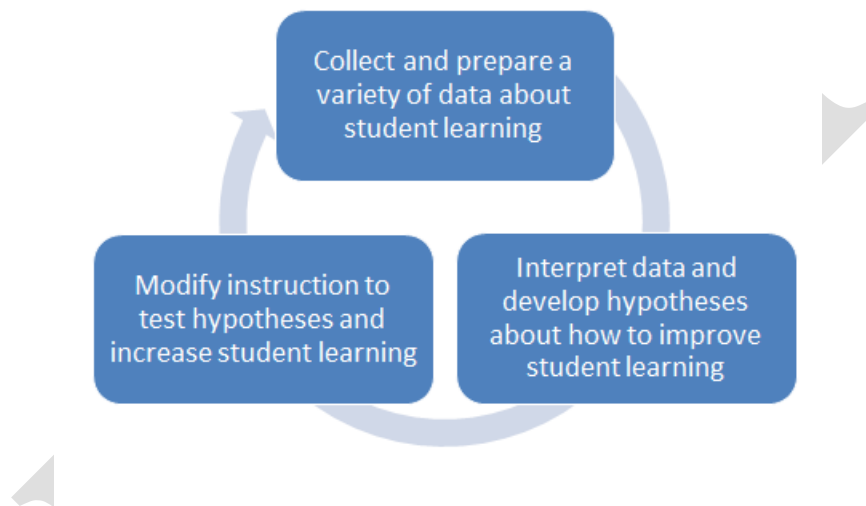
Collect and prepare a variety of data about student learning

Interpret data and develop hypotheses about how to improve student learning

Modify instruction to test hypotheses and increase student learning